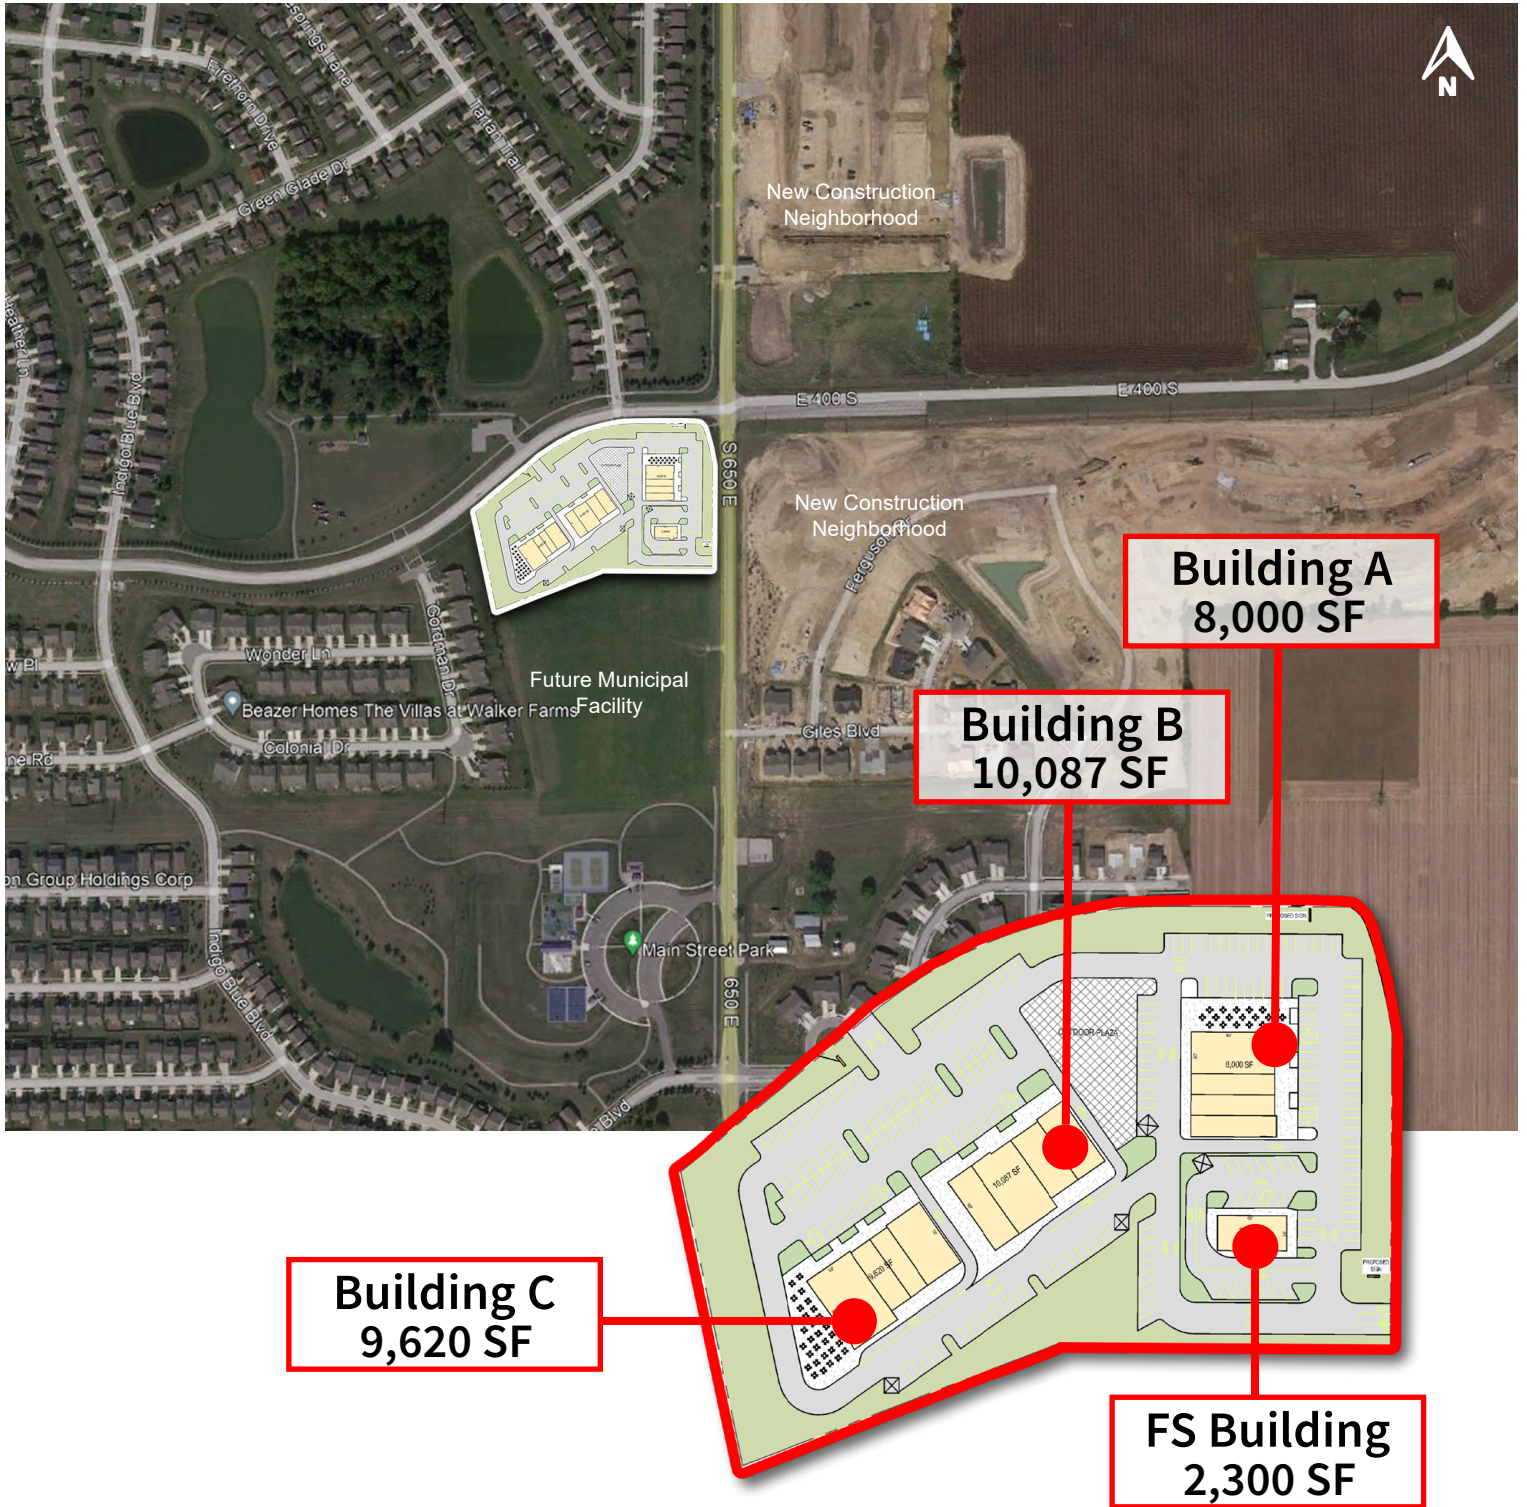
N

New Construction Neighborhood

Firethorn Drive

Springs Lane

Green Glade Dr

Tartan Trail

Heather Ln

Indigo Blue Blvd

E 400 S

E 400 S

S 650 E

New Construction Neighborhood

Ferguson

Building A
8,000 SF

Wonder Ln

Gordman Dr

Future Municipal Facility

Beazer Homes The Villas at Walker Farms

Colonial Dr

Giles Blvd

Building B
10,087 SF

Group Holdings Corp

Indigo Blue Blvd

Main Street Park

650 E

Blvd

OUTDOOR PLAZA

8,000 SF

10,087 SF

9,620 SF

Building C
9,620 SF

FS Building
2,300 SF